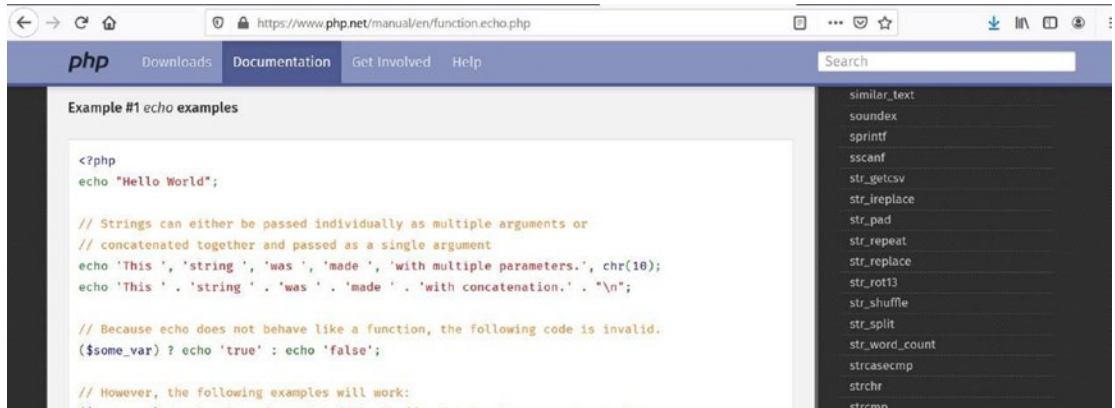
https://www.php.net/manual/en/function.echo.php

php Downloads Documentation Get Involved Help

Search

Example #1 echo examples

<?php
echo "Hello World";

// Strings can either be passed individually as multiple arguments or
// concatenated together and passed as a single argument
echo 'This ', 'string ', 'was ', 'made ', 'with multiple parameters.', chr(10);
echo 'This ' . 'string ' . 'was ' . 'made ' . 'with concatenation.' . "\n";

// Because echo does not behave like a function, the following code is invalid.
($some_var) ? echo 'true' : echo 'false';

// However, the following examples will work:
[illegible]

similar_text
soundex
sprintf
sscanf
str_getcsv
str_ireplace
str_pad
str_repeat
str_replace
str_rot13
str_shuffle
str_split
str_word_count
strcasecmp
strchr
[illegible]